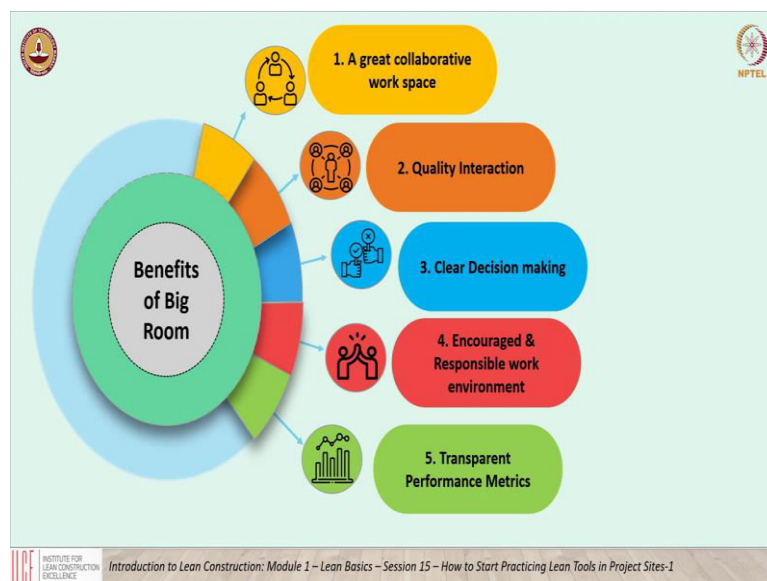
NPTEL

Benefits of Big Room

1. A great collaborative work space

2. Quality Interaction

3. Clear Decision making

4. Encouraged & Responsible work environment

5. Transparent Performance Metrics

ILCE INSTITUTE FOR LEAN CONSTRUCTION EXCELLENCE

Introduction to Lean Construction: Module 1 – Lean Basics – Session 15 – How to Start Practicing Lean Tools in Project Sites-1